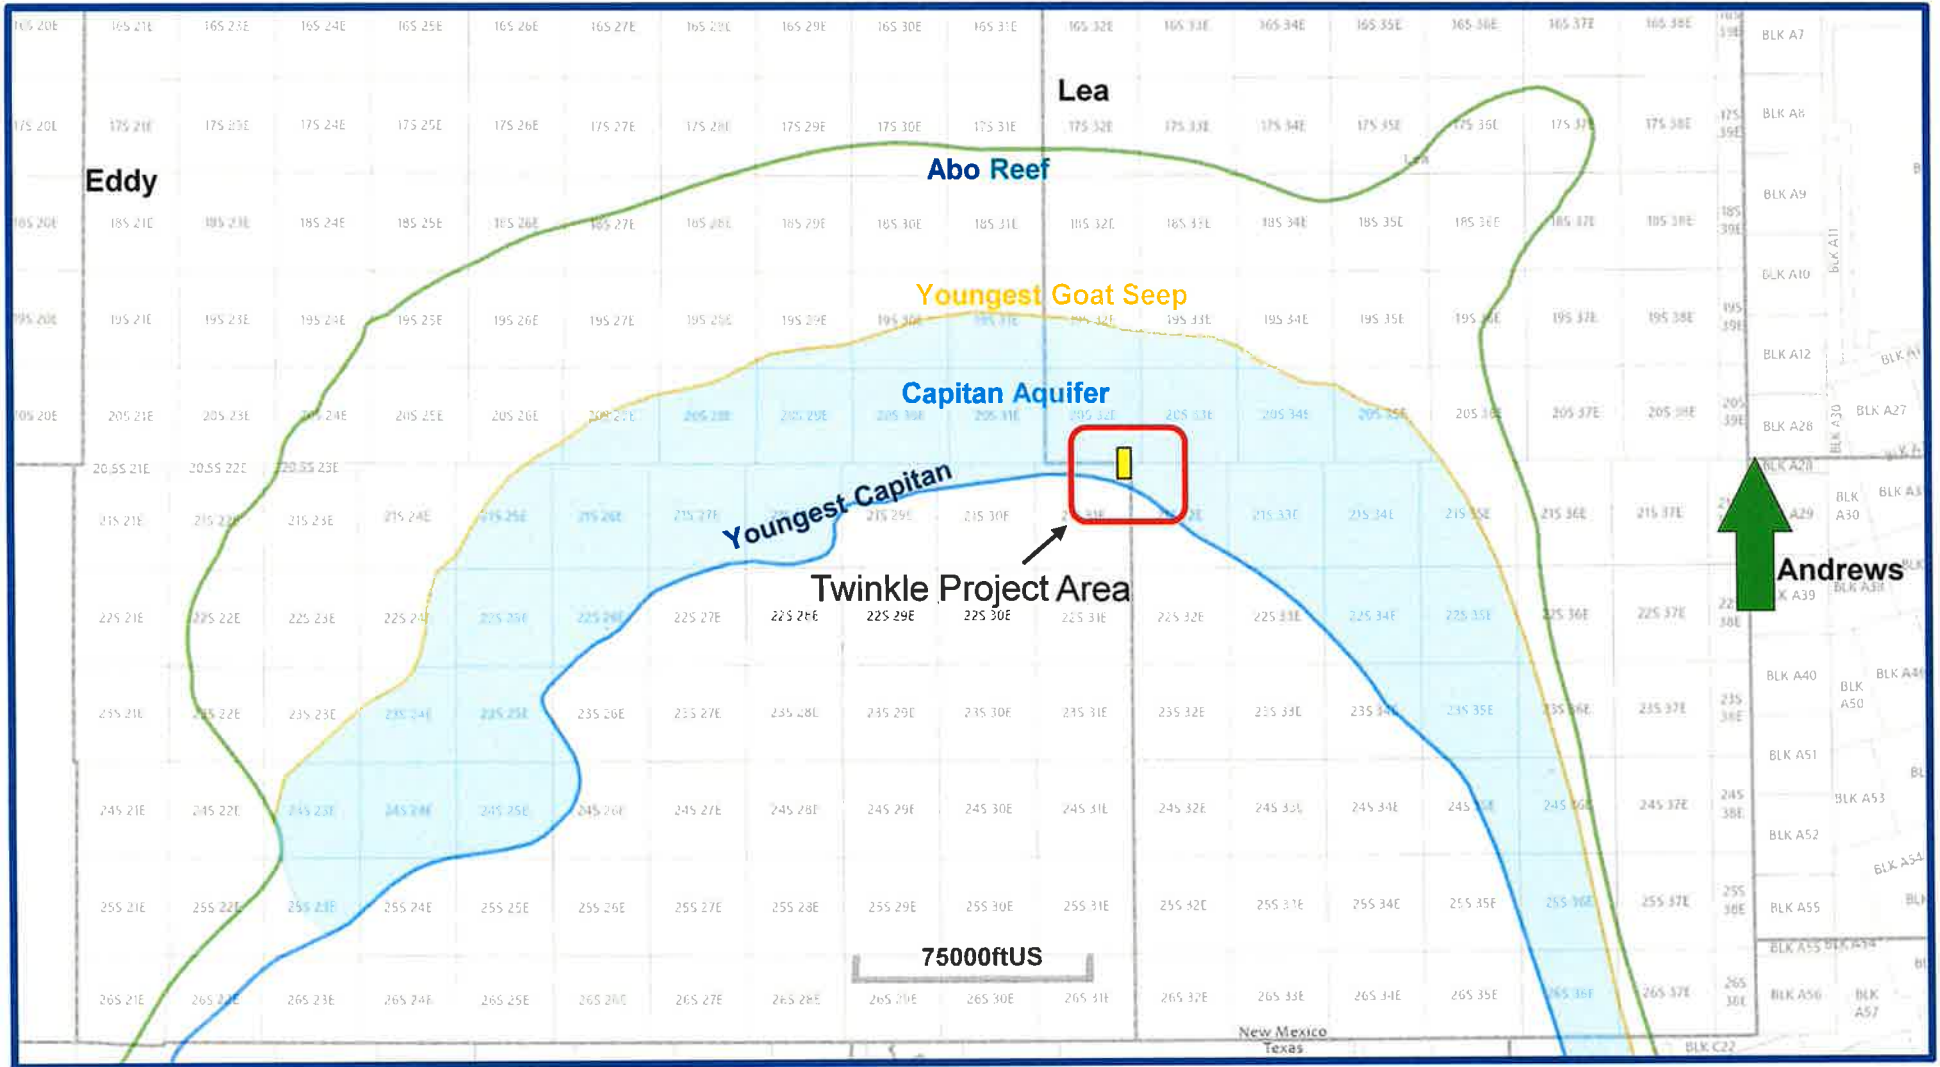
16S 20E 16S 21E 16S 23E 16S 24E 16S 25E 16S 26E 16S 27E 16S 28E 16S 29E 16S 30E 16S 31E 16S 32E 16S 33E 16S 34E 16S 35E 16S 36E 16S 37E 16S 38E BLK A7

Lea

17S 20E 17S 21E 17S 23E 17S 24E 17S 25E 17S 26E 17S 27E 17S 28E 17S 29E 17S 30E 17S 31E 17S 32E 17S 33E 17S 34E 17S 35E 17S 36E 17S 37E 17S 38E BLK A8

Eddy

Abo Reef

18S 20E 18S 21E 18S 23E 18S 24E 18S 25E 18S 26E 18S 27E 18S 28E 18S 29E 18S 30E 18S 31E 18S 32E 18S 33E 18S 34E 18S 35E 18S 36E 18S 37E 18S 38E BLK A9

BLK A10 BLK A11

Youngest Goat Seep

19S 20E 19S 21E 19S 23E 19S 24E 19S 25E 19S 26E 19S 27E 19S 28E 19S 29E 19S 30E 19S 31E 19S 32E 19S 33E 19S 34E 19S 35E 19S 36E 19S 37E 19S 38E BLK A12

Capitan Aquifer

20S 20E 20S 21E 20S 23E 20S 24E 20S 25E 20S 26E 20S 27E 20S 28E 20S 29E 20S 30E 20S 31E 20S 32E 20S 33E 20S 34E 20S 35E 20S 36E 20S 37E 20S 38E BLK A28 BLK A27 BLK A30

20.5S 21E 20.5S 22E 20.5S 23E

Youngest Capitan

21S 21E 21S 22E 21S 23E 21S 24E 21S 25E 21S 26E 21S 27E 21S 28E 21S 29E 21S 30E 21S 31E 21S 32E 21S 33E 21S 34E 21S 35E 21S 36E 21S 37E BLK A29 BLK A30

Twinkle Project Area

Andrews

22S 21E 22S 22E 22S 23E 22S 24E 22S 25E 22S 26E 22S 27E 22S 28E 22S 29E 22S 30E 22S 31E 22S 32E 22S 33E 22S 34E 22S 35E 22S 36E 22S 37E BLK A39 BLK A38

23S 21E 23S 22E 23S 23E 23S 24E 23S 25E 23S 26E 23S 27E 23S 28E 23S 29E 23S 30E 23S 31E 23S 32E 23S 33E 23S 34E 23S 35E 23S 36E 23S 37E BLK A40 BLK A50 BLK A49

24S 21E 24S 22E 24S 23E 24S 24E 24S 25E 24S 26E 24S 27E 24S 28E 24S 29E 24S 30E 24S 31E 24S 32E 24S 33E 24S 34E 24S 35E 24S 36E 24S 37E BLK A51 BLK A53 BLK A52

25S 21E 25S 22E 25S 23E 25S 24E 25S 25E 25S 26E 25S 27E 25S 28E 25S 29E 25S 30E 25S 31E 25S 32E 25S 33E 25S 34E 25S 35E 25S 36E 25S 37E BLK A55 BLK A54

75000ftUS

26S 21E 26S 22E 26S 23E 26S 24E 26S 25E 26S 26E 26S 27E 26S 28E 26S 29E 26S 30E 26S 31E 26S 32E 26S 33E 26S 34E 26S 35E 26S 36E 26S 37E BLK A56 BLK A57

New Mexico
Texas
BLK C22